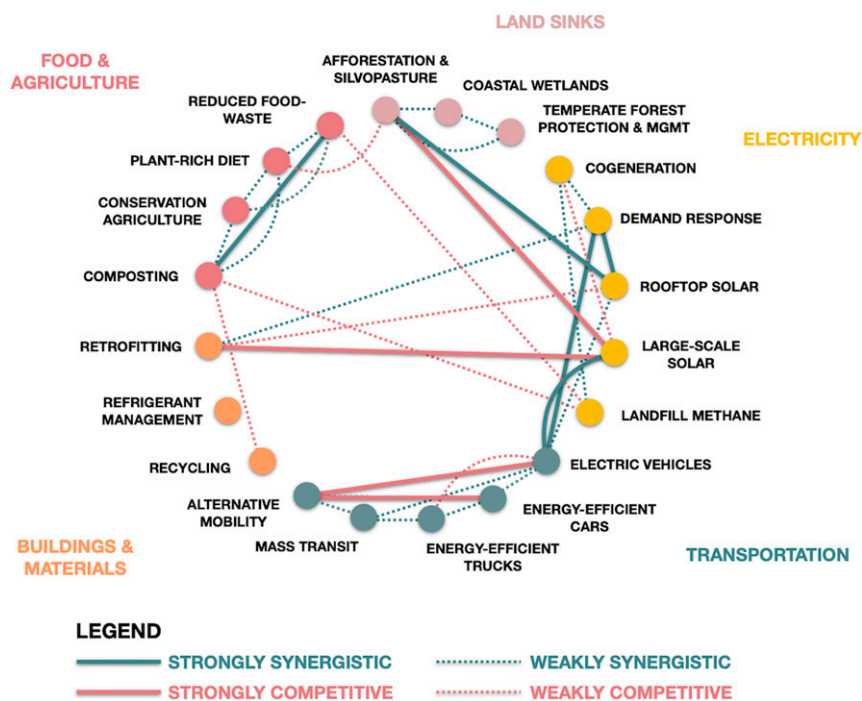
LAND SINKS

FOOD & AGRICULTURE

AFFORESTATION & SILVOPASTURE

COASTAL WETLANDS

TEMPERATE FOREST PROTECTION & MGMT

REDUCED FOOD-WASTE

ELECTRICITY

PLANT-RICH DIET

COGENERATION

CONSERVATION AGRICULTURE

DEMAND RESPONSE

COMPOSTING

ROOFTOP SOLAR

RETROFITTING

LARGE-SCALE SOLAR

REFRIGERANT MANAGEMENT

LANDFILL METHANE

RECYCLING

ELECTRIC VEHICLES

ALTERNATIVE MOBILITY

ENERGY-EFFICIENT CARS

MASS TRANSIT

ENERGY-EFFICIENT TRUCKS

BUILDINGS & MATERIALS

TRANSPORTATION

LEGEND

STRONGLY SYNERGISTIC

WEAKLY SYNERGISTIC

STRONGLY COMPETITIVE

WEAKLY COMPETITIVE